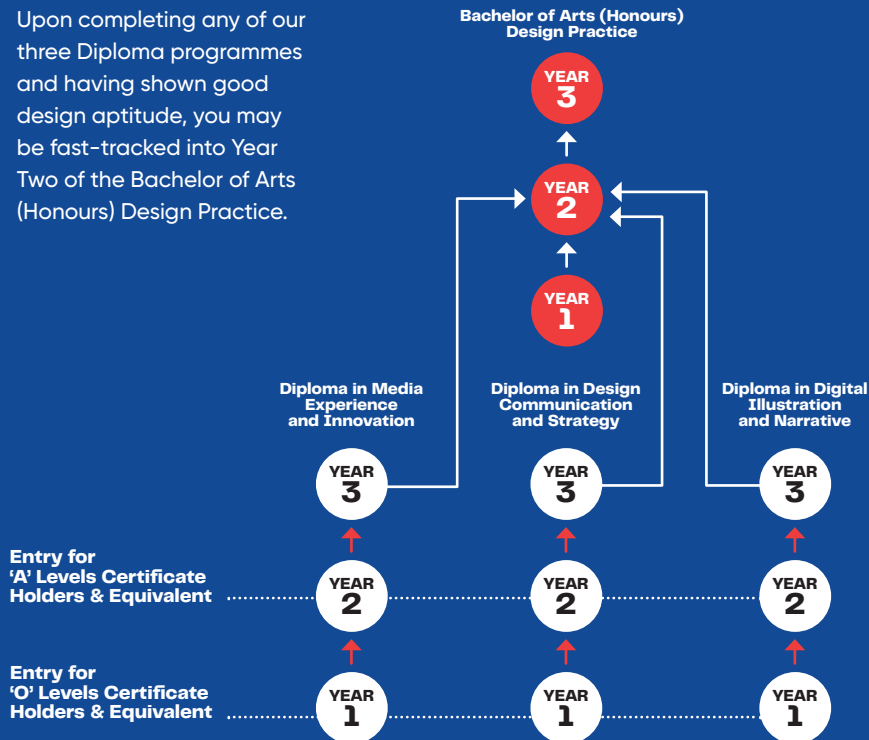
Upon completing any of our three Diploma programmes and having shown good design aptitude, you may be fast-tracked into Year Two of the Bachelor of Arts (Honours) Design Practice.

Bachelor of Arts (Honours) Design Practice

YEAR 3

YEAR 2

YEAR 1

Diploma in Media Experience and Innovation

Diploma in Design Communication and Strategy

Diploma in Digital Illustration and Narrative

YEAR 3

YEAR 3

YEAR 3

Entry for 'A' Levels Certificate Holders & Equivalent

YEAR 2

YEAR 2

YEAR 2

Entry for 'O' Levels Certificate Holders & Equivalent

YEAR 1

YEAR 1

YEAR 1